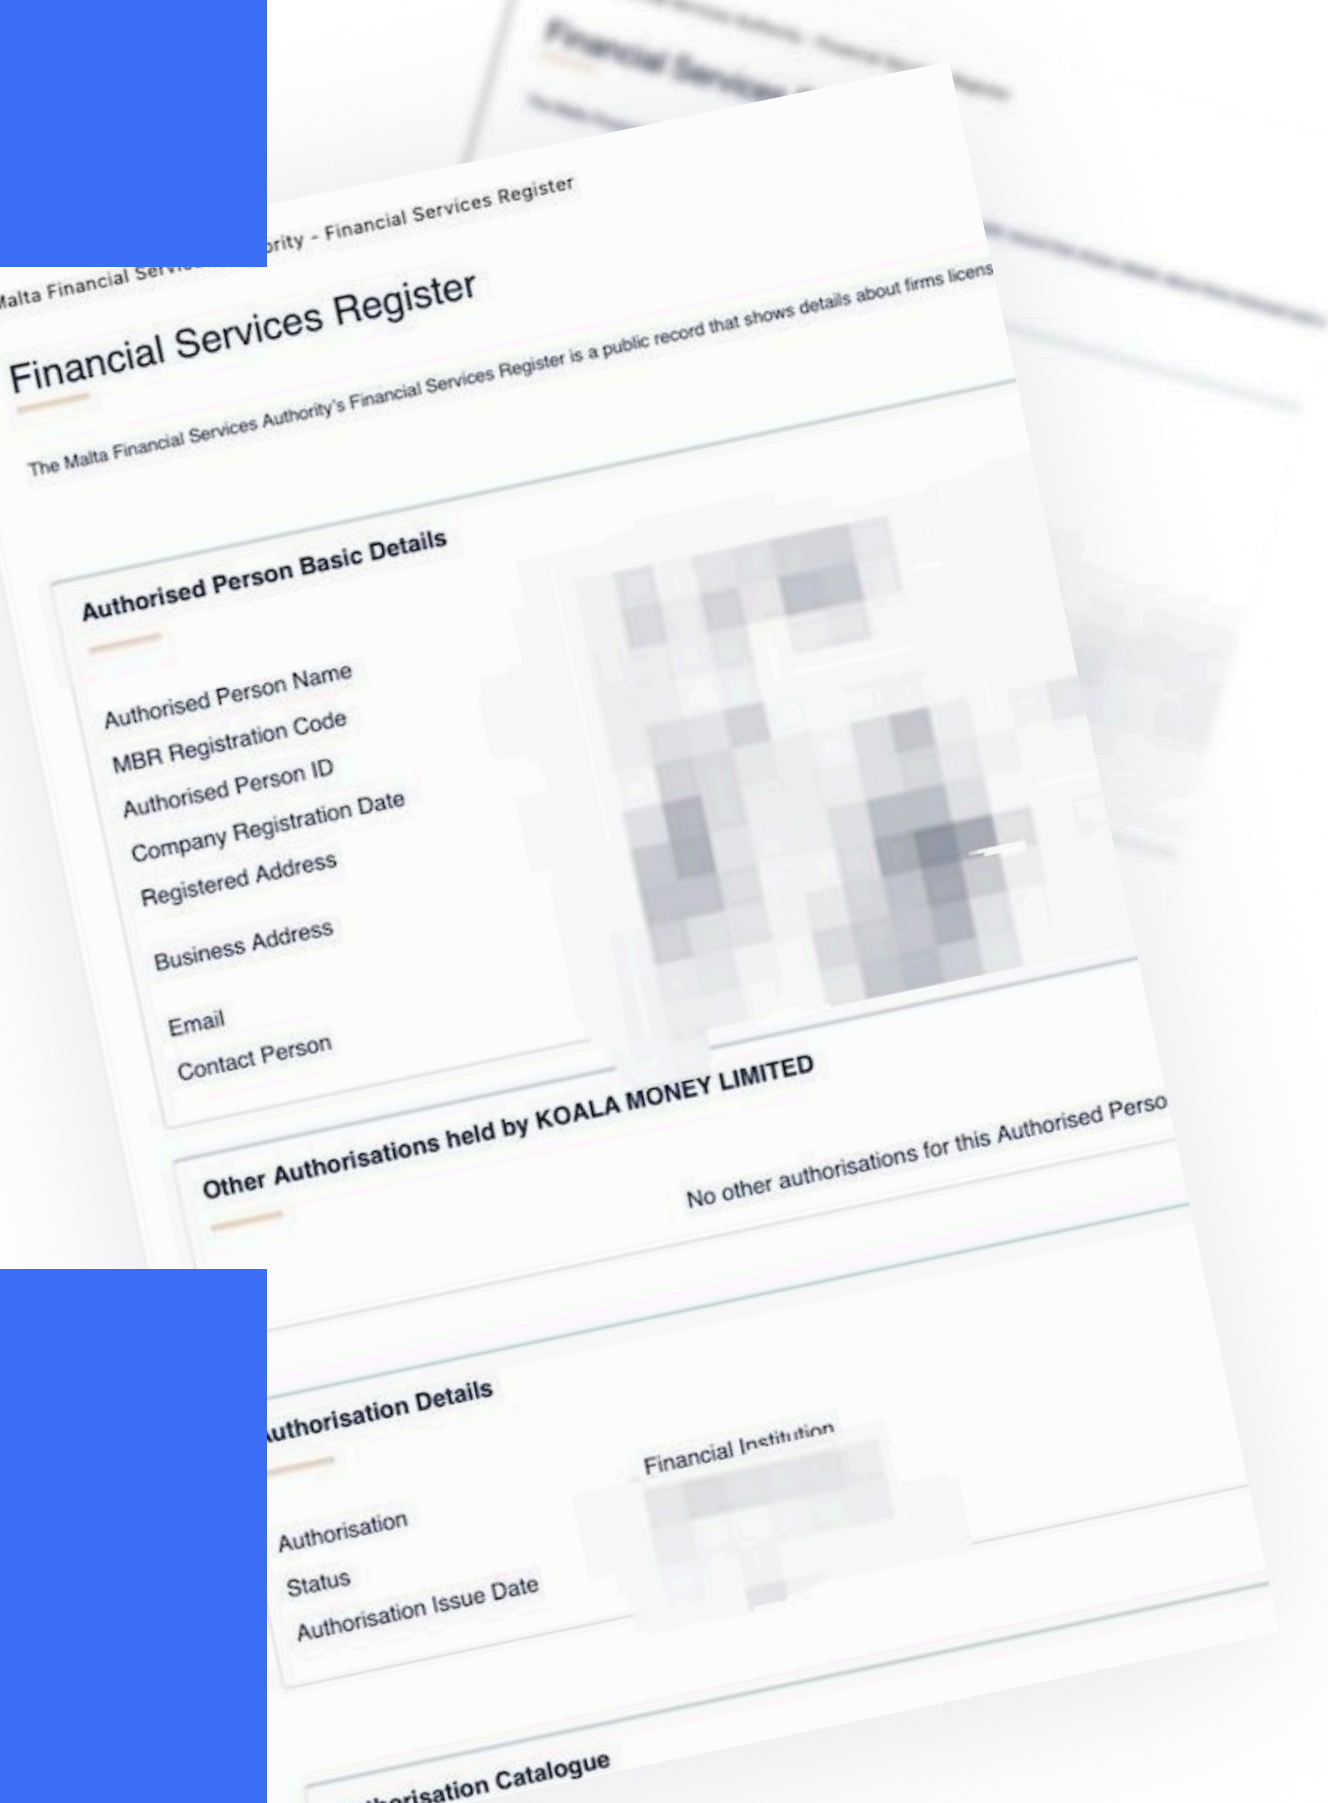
Financial Services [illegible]

Malta Financial Servi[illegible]rity - Financial Services Register

Financial Services Register

The Malta Financial Services Authority's Financial Services Register is a public record that shows details about firms licens

Authorised Person Basic Details

Authorised Person Name
MBR Registration Code
Authorised Person ID
Company Registration Date
Registered Address
Business Address
Email
Contact Person

Other Authorisations held by KOALA MONEY LIMITED

No other authorisations for this Authorised Perso

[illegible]uthorisation Details

Authorisation
Status
Authorisation Issue Date

Financial Institution

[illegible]horisation Catalogue